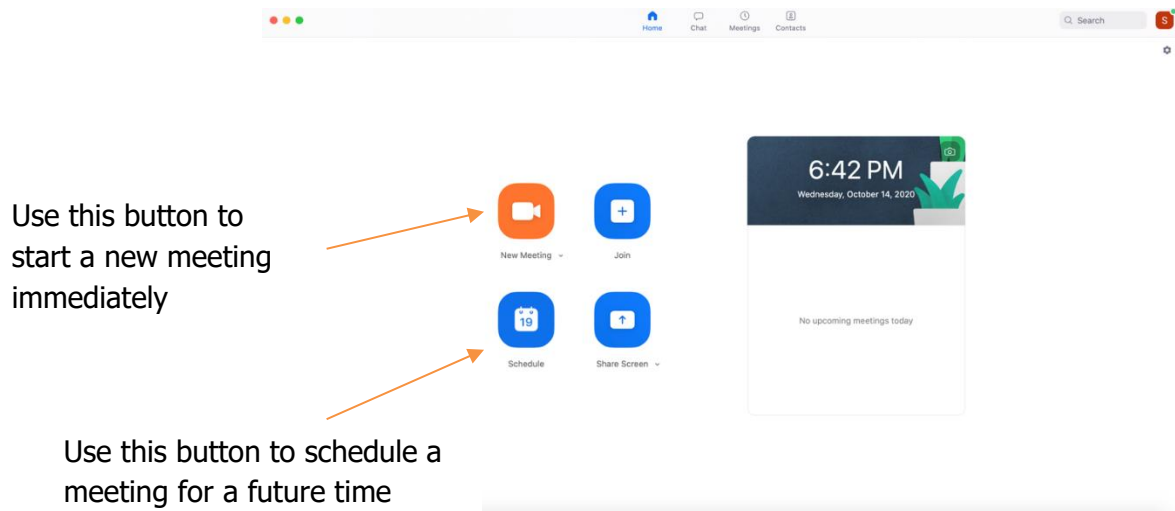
Home Chat Meetings Contacts

Search

S

6:42 PM
Wednesday, October 14, 2020

Use this button to start a new meeting immediately

New Meeting

Join

19

Schedule

Share Screen

No upcoming meetings today

Use this button to schedule a meeting for a future time